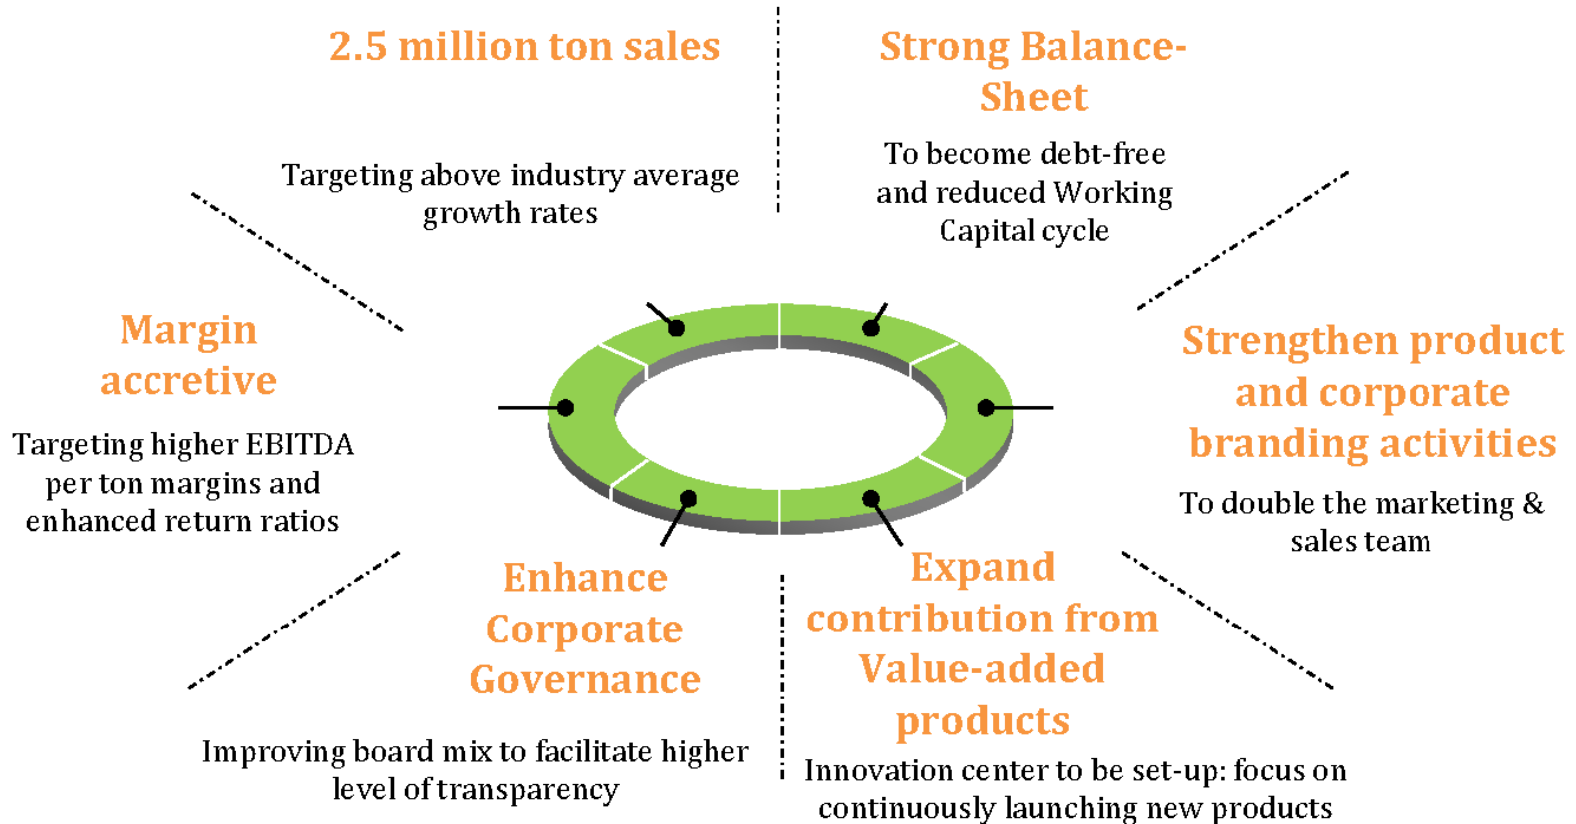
2.5 million ton sales

Targeting above industry average growth rates

Strong Balance-Sheet

To become debt-free and reduced Working Capital cycle

Margin accretive

Targeting higher EBITDA per ton margins and enhanced return ratios

Strengthen product and corporate branding activities

To double the marketing & sales team

Enhance Corporate Governance

Improving board mix to facilitate higher level of transparency

Expand contribution from Value-added products

Innovation center to be set-up: focus on continuously launching new products